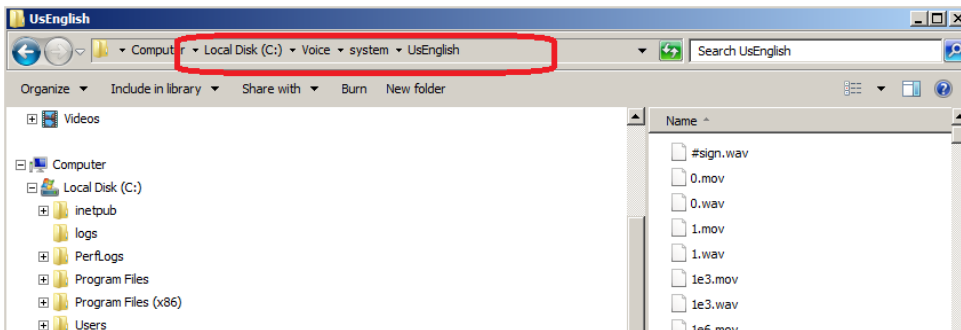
UsEnglish

Computer ▸ Local Disk (C:) ▸ Voice ▸ system ▸ UsEnglish

Search UsEnglish

Organize ▾ Include in library ▾ Share with ▾ Burn New folder

Videos

Computer

Local Disk (C:)

inetpub

logs

PerfLogs

Program Files

Program Files (x86)

Users

Name

#sign.wav

0.mov

0.wav

1.mov

1.wav

1e3.mov

1e3.wav

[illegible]